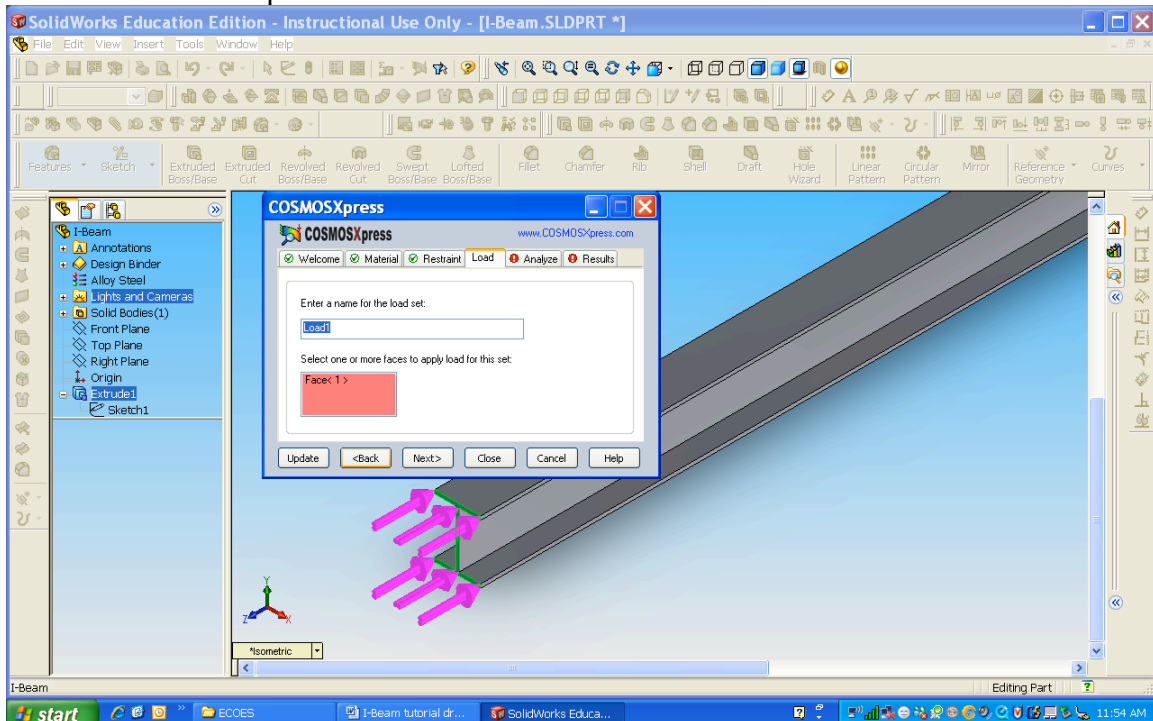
SolidWorks Education Edition - Instructional Use Only - [I-Beam.SLDPRT *]

File Edit View Insert Tools Window Help

Features Sketch Extruded Boss/Base Extruded Cut Revolved Boss/Base Revolved Cut Swept Boss/Base Lofted Boss/Base Fillet Chamfer Rib Shell Draft Hole Wizard Linear Pattern Circular Pattern Mirror Reference Geometry Curves

I-Beam
Annotations
Design Binder
Alloy Steel
Lights and Cameras
Solid Bodies(1)
Front Plane
Top Plane
Right Plane
Origin
Extrude1
Sketch1

COSMOSXpress
COSMOSXpress www.COSMOSXpress.com
Welcome Material Restraint Load Analyze Results

Enter a name for the load set:
Load1

Select one or more faces to apply load for this set:
Face< 1 >

Update <Back Next> Close Cancel Help

*Isometric

I-Beam
Editing Part

start ECOES I-Beam tutorial dr... SolidWorks Educa... 11:54 AM